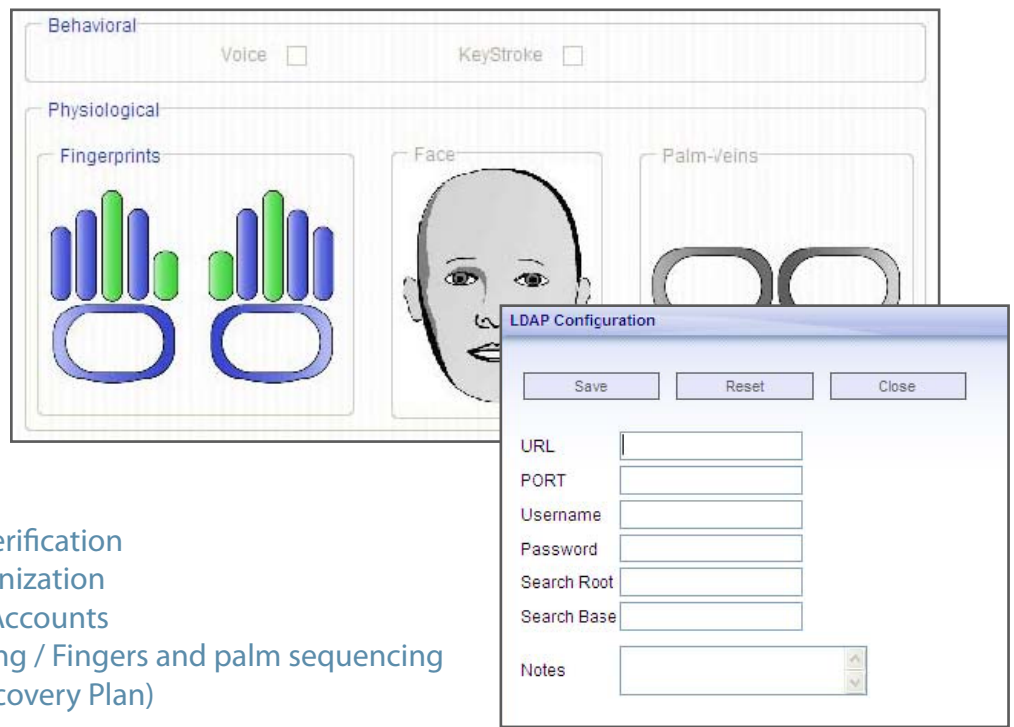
Behavioral

Voice

KeyStroke

Physiological

Fingerprints

Face

Palm-Veins

LDAP Configuration

Save

Reset

Close

URL

PORT

Username

Password

Search Root

Search Base

Notes

erification
nization
Accounts
ng / Fingers and palm sequencing
covery Plan)